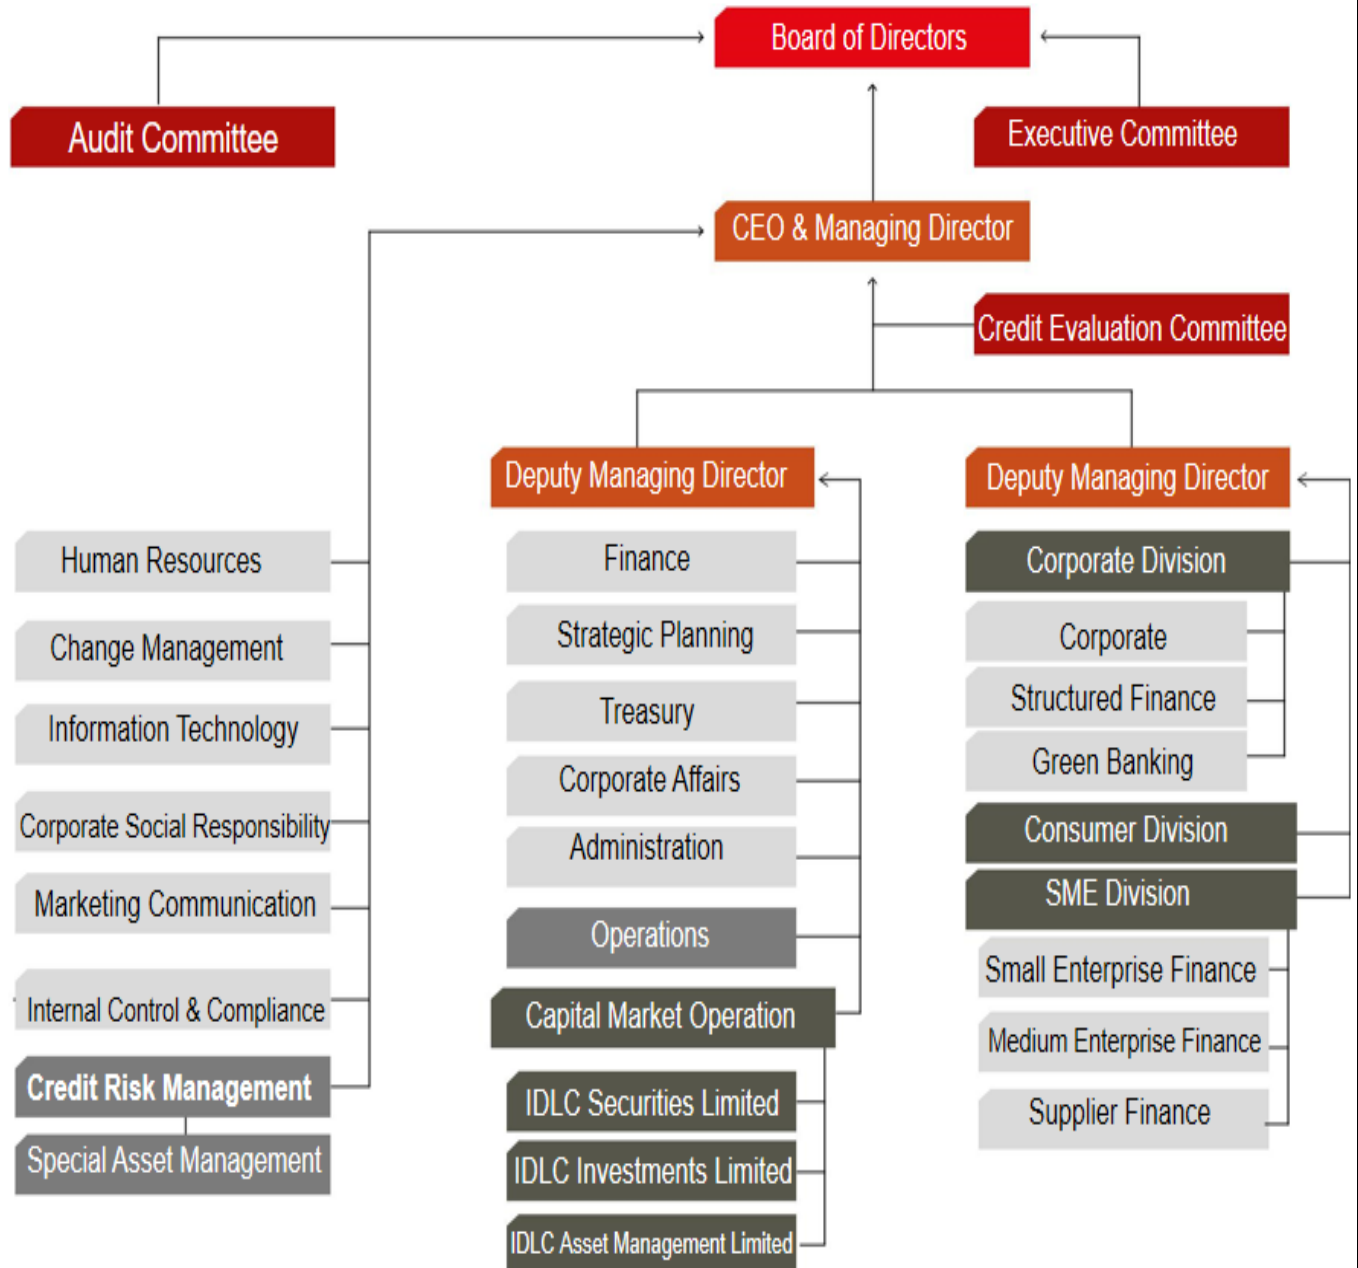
Board of Directors

Audit Committee

Executive Committee

CEO & Managing Director

Credit Evaluation Committee

Deputy Managing Director

Deputy Managing Director

Human Resources

Change Management

Information Technology

Corporate Social Responsibility

Marketing Communication

Internal Control & Compliance

Credit Risk Management

Special Asset Management

Finance

Strategic Planning

Treasury

Corporate Affairs

Administration

Operations

Capital Market Operation

IDLC Securities Limited

IDLC Investments Limited

IDLC Asset Management Limited

Corporate Division

Corporate

Structured Finance

Green Banking

Consumer Division

SME Division

Small Enterprise Finance

Medium Enterprise Finance

Supplier Finance